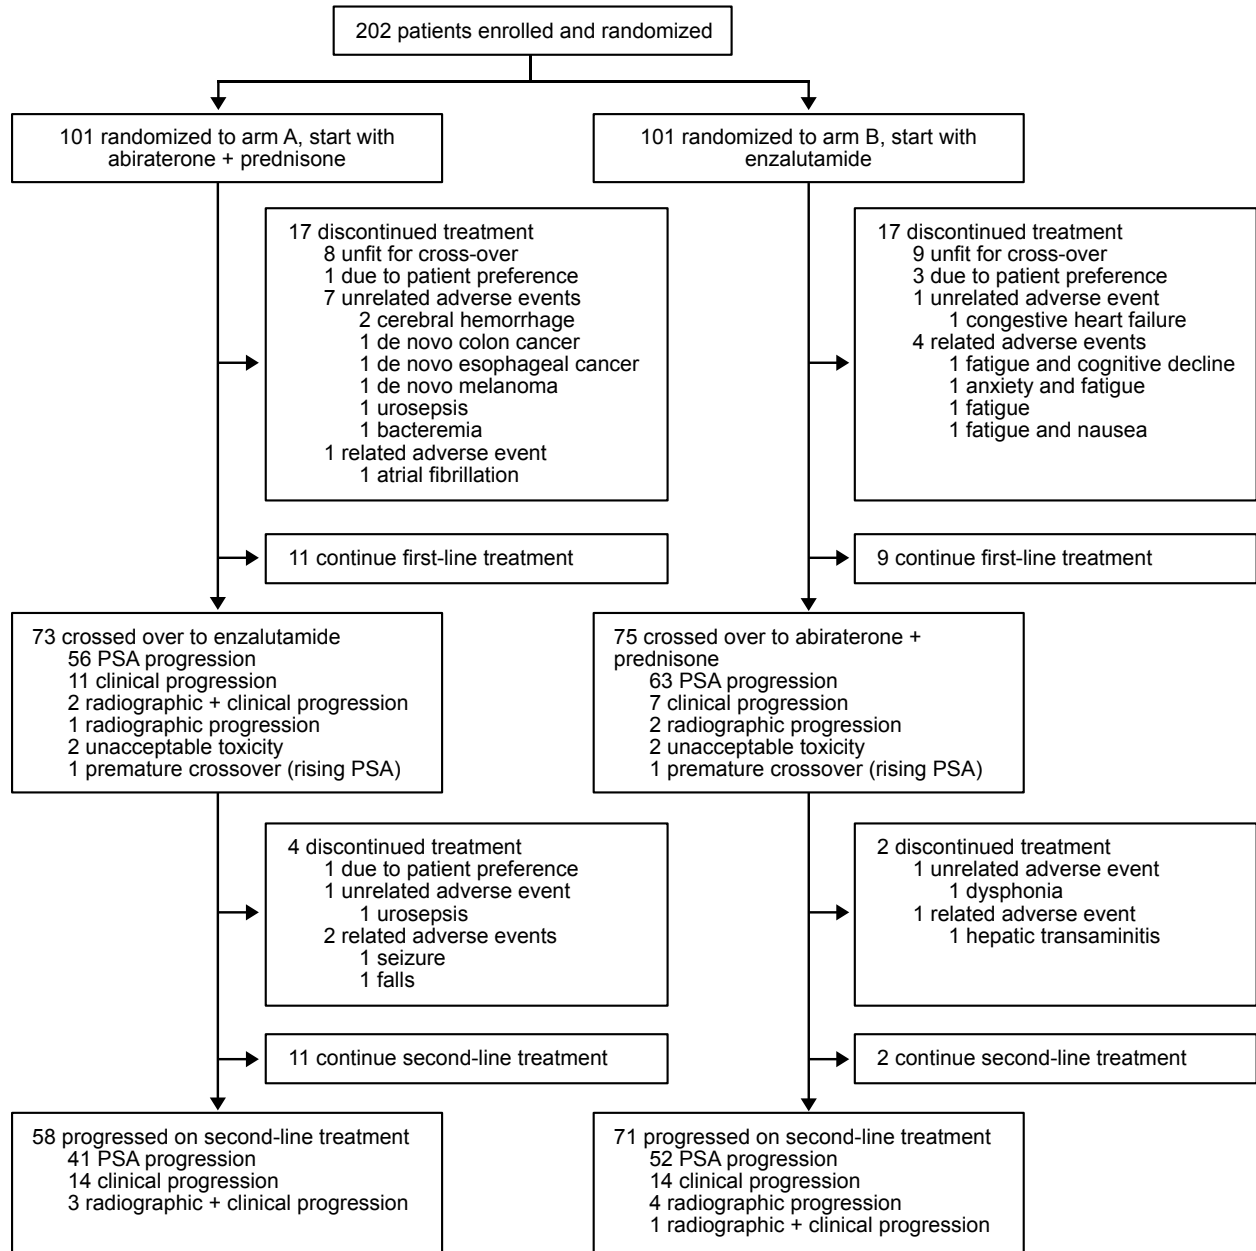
202 patients enrolled and randomized

101 randomized to arm A, start with abiraterone + prednisone

101 randomized to arm B, start with enzalutamide

17 discontinued treatment
8 unfit for cross-over
1 due to patient preference
7 unrelated adverse events
2 cerebral hemorrhage
1 de novo colon cancer
1 de novo esophageal cancer
1 de novo melanoma
1 urosepsis
1 bacteremia
1 related adverse event
1 atrial fibrillation

11 continue first-line treatment

17 discontinued treatment
9 unfit for cross-over
3 due to patient preference
1 unrelated adverse event
1 congestive heart failure
4 related adverse events
1 fatigue and cognitive decline
1 anxiety and fatigue
1 fatigue
1 fatigue and nausea

9 continue first-line treatment

73 crossed over to enzalutamide
56 PSA progression
11 clinical progression
2 radiographic + clinical progression
1 radiographic progression
2 unacceptable toxicity
1 premature crossover (rising PSA)

75 crossed over to abiraterone + prednisone
63 PSA progression
7 clinical progression
2 radiographic progression
2 unacceptable toxicity
1 premature crossover (rising PSA)

4 discontinued treatment
1 due to patient preference
1 unrelated adverse event
1 urosepsis
2 related adverse events
1 seizure
1 falls

11 continue second-line treatment

2 discontinued treatment
1 unrelated adverse event
1 dysphonia
1 related adverse event
1 hepatic transaminitis

2 continue second-line treatment

58 progressed on second-line treatment
41 PSA progression
14 clinical progression
3 radiographic + clinical progression

71 progressed on second-line treatment
52 PSA progression
14 clinical progression
4 radiographic progression
1 radiographic + clinical progression